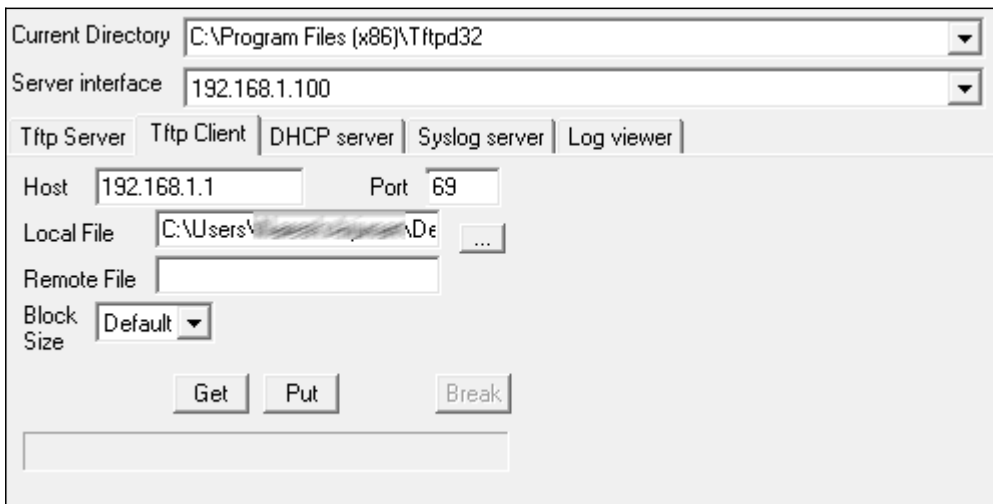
Current Directory C:\Program Files (x86)\Tftpd32
Server interface 192.168.1.100
Tftp Server | Tftp Client | DHCP server | Syslog server | Log viewer

Host 192.168.1.1 Port 69
Local File C:\Users\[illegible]\De ...
Remote File
Block Size Default

Get Put Break